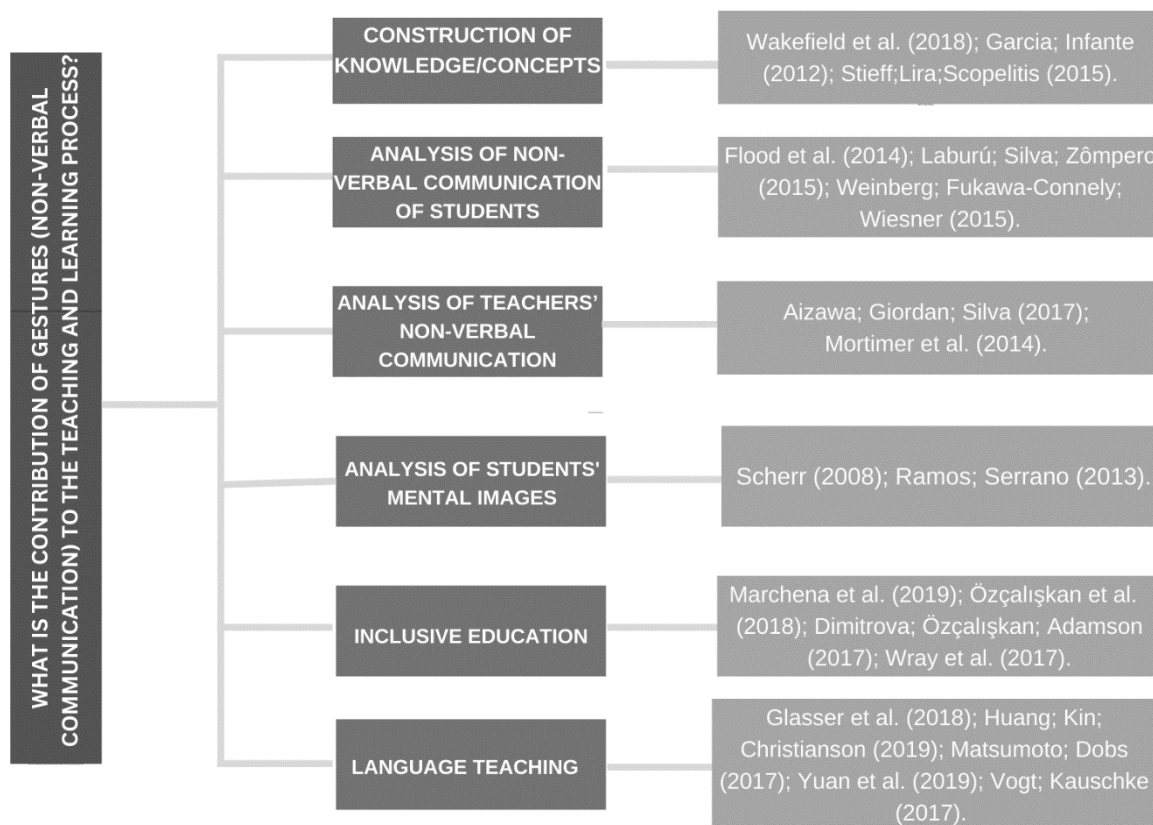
WHAT IS THE CONTRIBUTION OF GESTURES (NON-VERBAL COMMUNICATION) TO THE TEACHING AND LEARNING PROCESS?

CONSTRUCTION OF KNOWLEDGE/CONCEPTS

Wakefield et al. (2018); Garcia; Infante (2012); Stieff;Lira;Scopelitis (2015).

ANALYSIS OF NON-VERBAL COMMUNICATION OF STUDENTS

Flood et al. (2014); Laburú; Silva; Zômpero (2015); Weinberg; Fukawa-Connely; Wiesner (2015).

ANALYSIS OF TEACHERS' NON-VERBAL COMMUNICATION

Aizawa; Giordan; Silva (2017); Mortimer et al. (2014).

ANALYSIS OF STUDENTS' MENTAL IMAGES

Scherr (2008); Ramos; Serrano (2013).

INCLUSIVE EDUCATION

Marchena et al. (2019); Özçalışkan et al. (2018); Dimitrova; Özçalışkan; Adamson (2017); Wray et al. (2017).

LANGUAGE TEACHING

Glasser et al. (2018); Huang; Kin; Christianson (2019); Matsumoto; Dobs (2017); Yuan et al. (2019); Vogt; Kauschke (2017).